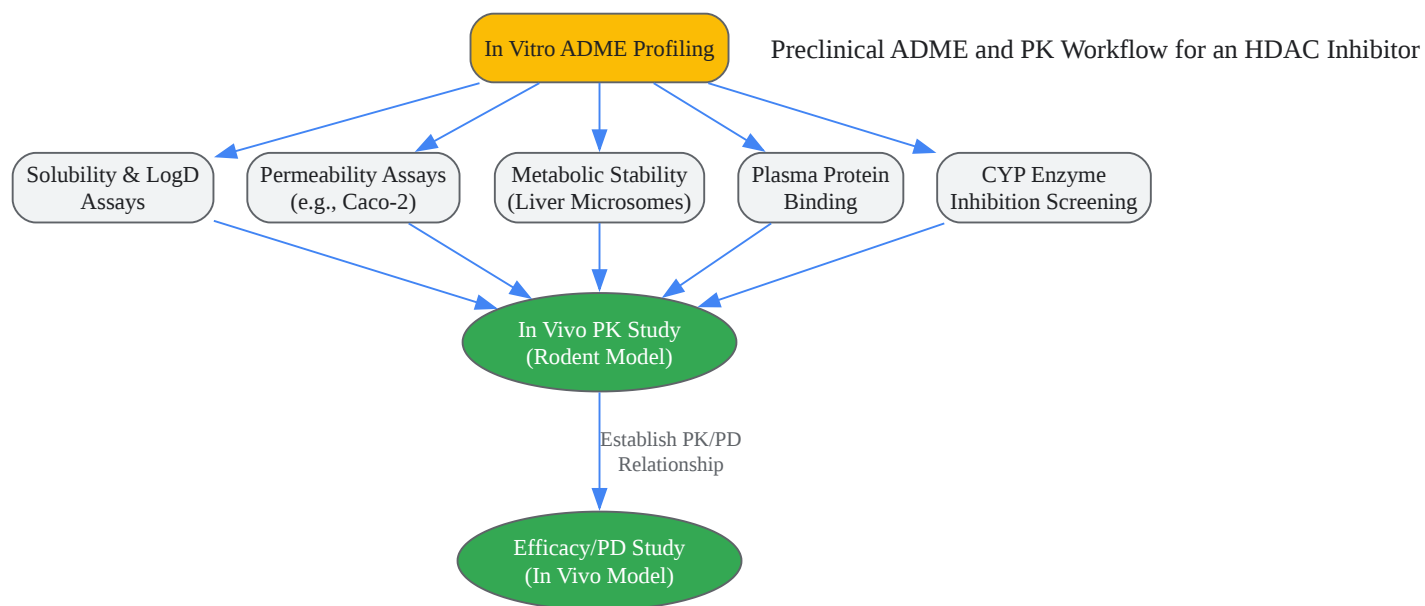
Preclinical ADME and PK Workflow for an HDAC Inhibitor

In Vitro ADME Profiling

Solubility & LogD Assays

Permeability Assays (e.g., Caco-2)

Metabolic Stability (Liver Microsomes)

Plasma Protein Binding

CYP Enzyme Inhibition Screening

In Vivo PK Study (Rodent Model)

Establish PK/PD Relationship

Efficacy/PD Study (In Vivo Model)